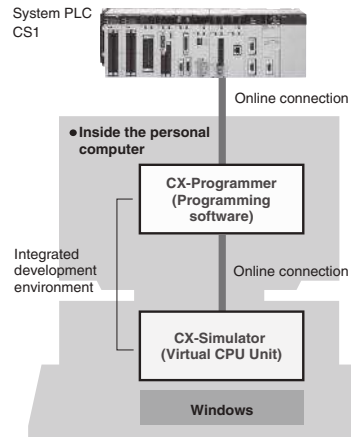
System PLC CS1

Online connection

• Inside the personal computer

CX-Programmer (Programming software)

Integrated development environment

Online connection

CX-Simulator (Virtual CPU Unit)

Windows